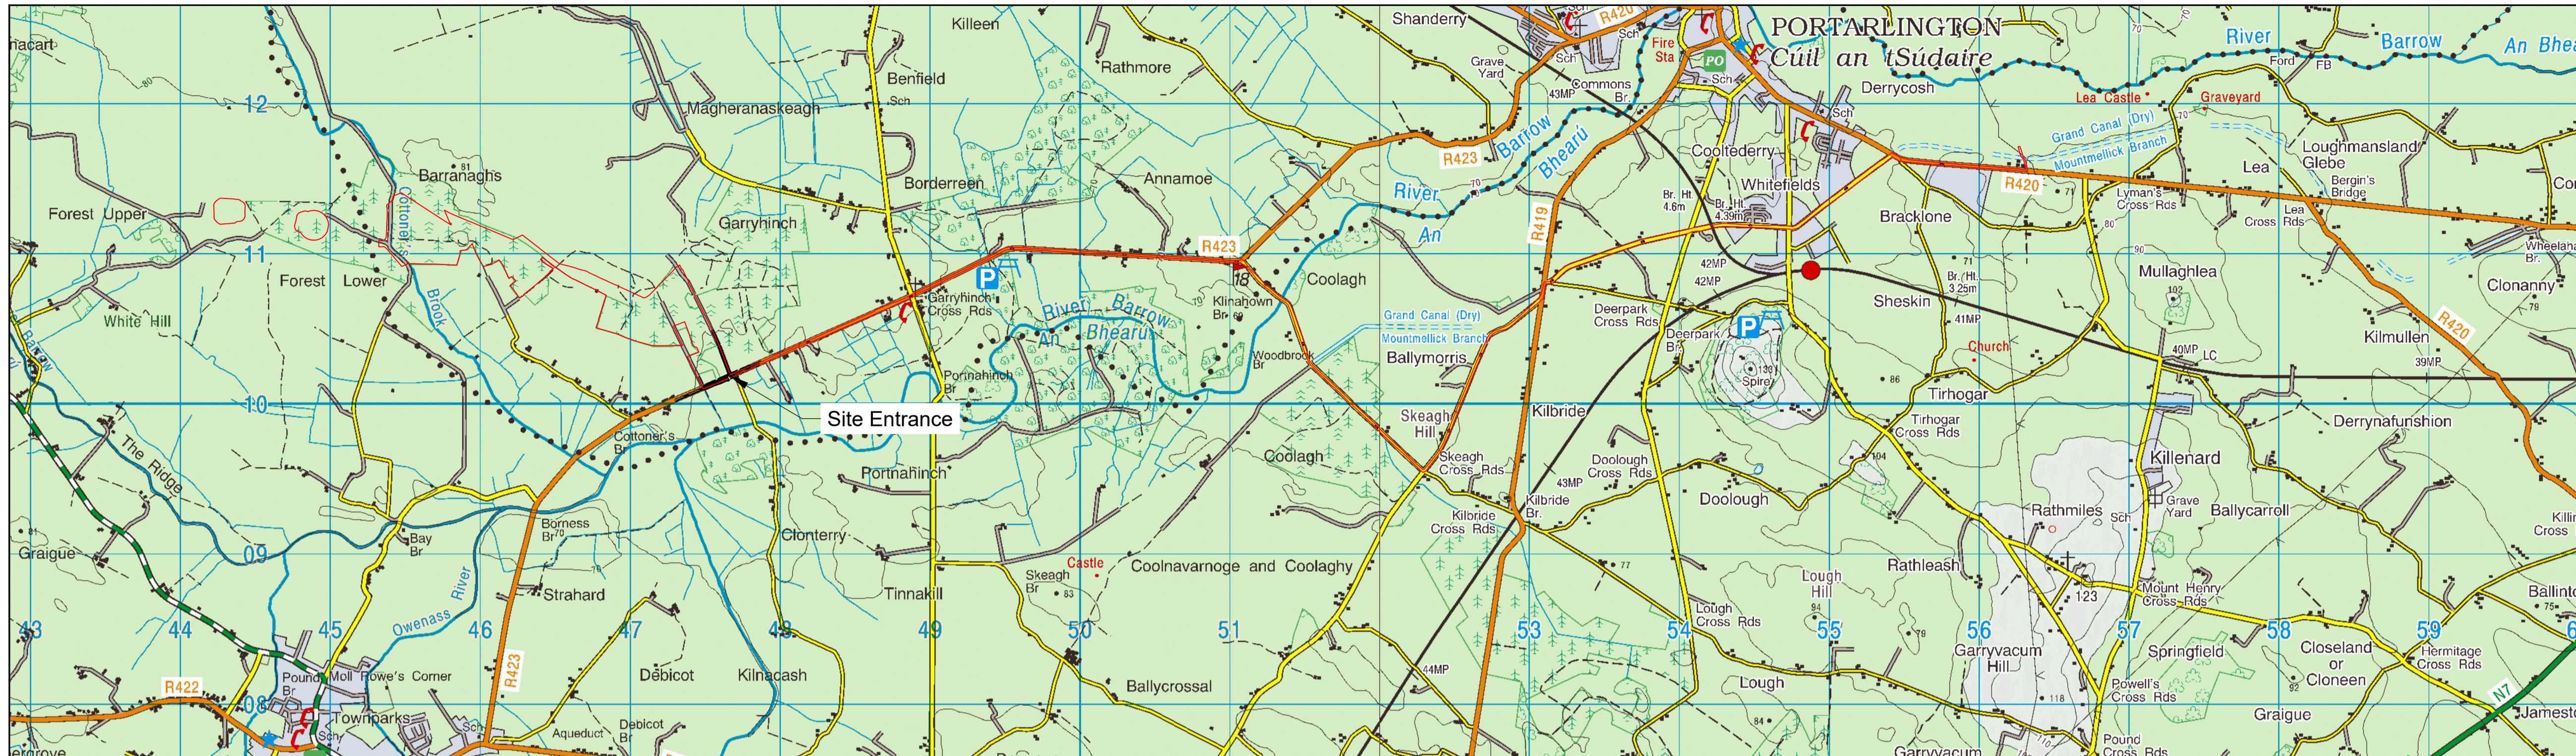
PORTARLINGTON
Cúil an tSúdaire
Shanderry
Killeen
Rathmore
Benfield
Sch
Magheranaskeagh
Grave Yard
Sch
Commons Br.
43MP
Fire Sta
PO
Sch
Derrycosh
Sch
River Barrow
An Bhearú
Lea Castle
Graveyard
Grand Canal (Dry)
Mountmellick Branch
Ford
FB
Barranaghs
81
Forest Upper
Borderreen
Annamoe
R423
Barrow
Bhearú
River
An
R419
Cooltederry
Whitefields
Br. Ht 4.6m
Br. Ht 4.39m
Bracklone
R420
Loughmansland Glebe
Bergin's Bridge
Lea
Lyman's Cross Rds
Lea Cross Rds
Cor
Garryhinch
R423
18
Coolagh
Forest Lower
11
12
Cottoner's Brook
White Hill
Barrow
P
Garryhinch Cross Rds
River Barrow
An Bhearú
Klinahown Br
Grand Canal (Dry)
Mountmellick Branch
Woodbrook Br
Ballymorris
Deerpark Cross Rds
Deerpark Br
42MP
42MP
P
Spire
130
Sheskin
Br. Ht 3.25m
71
41MP
Church
Mullaghlea
102
Wheelan Br.
Clonanny
Kilmullen
R420
40MP
LC
39MP
10
Portnahinch Br
Site Entrance
Cottoner's Br
Skeagh Hill
Kilbride
Tirhogar
86
Tirhogar Cross Rds
Derrynafunshion
Killenard
The Ridge
Portnahinch
Coolagh
Skeagh Cross Rds
Doolough Cross Rds
43MP
Kilbride Br.
Kilbride Cross Rds
Doolough
104
Grave Yard
Ballycarroll
Rathmiles
Sch
Killi Cross
Graigue
09
Bay Br
Borness Br
Clonterry
Owenass River
Strahard
Castle
Skeagh Br
Coolnavarnoge and Coolaghy
Tinnakill
Rathleash
Lough Hill
94
Lough Cross Rds
123
Mount Henry Cross Rds
Ballint
75
43
44
45
46
47
48
49
50
51
53
54
55
56
57
58
59
Garryvacum Hill
Springfield
Closeland or Cloneen
Hermitage Cross Rds
R422
Pound Br
Moll Rowe's Corner
R423
Debicot
Kilnacash
44MP
Ballycrossal
Lough
118
Powell's Cross Rds
92
Graigue
N7
Jamest
08
Townparks
Sch
Sch
Aqueduct
Debicot Br
84
Garryvacum
Pound Cross Rds
errove